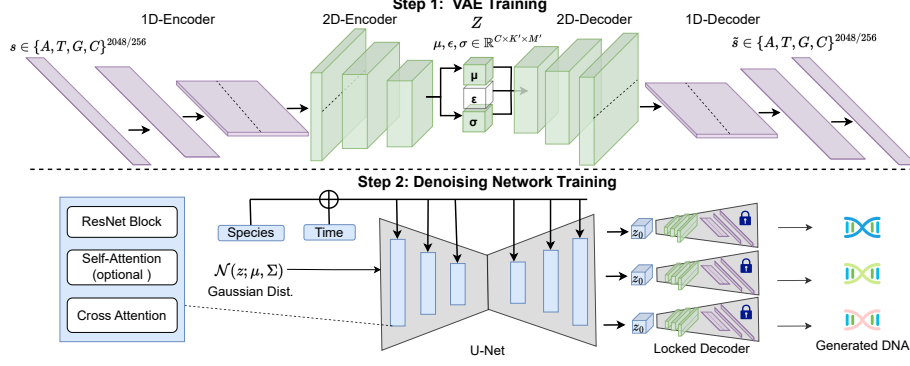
Step 1: VAE Training

1D-Encoder

2D-Encoder

$Z$

$\mu, \epsilon, \sigma \in \mathbb{R}^{C \times K' \times M'}$

2D-Decoder

1D-Decoder

$s \in \{A, T, G, C\}^{2048/256}$

$\tilde{s} \in \{A, T, G, C\}^{2048/256}$

μ

ε

σ

Step 2: Denoising Network Training

ResNet Block

Self-Attention (optional )

Cross Attention

Species

Time

$\mathcal{N}(z; \mu, \Sigma)$

Gaussian Dist.

U-Net

$z_0$

$z_0$

$z_0$

Locked Decoder

Generated DNA